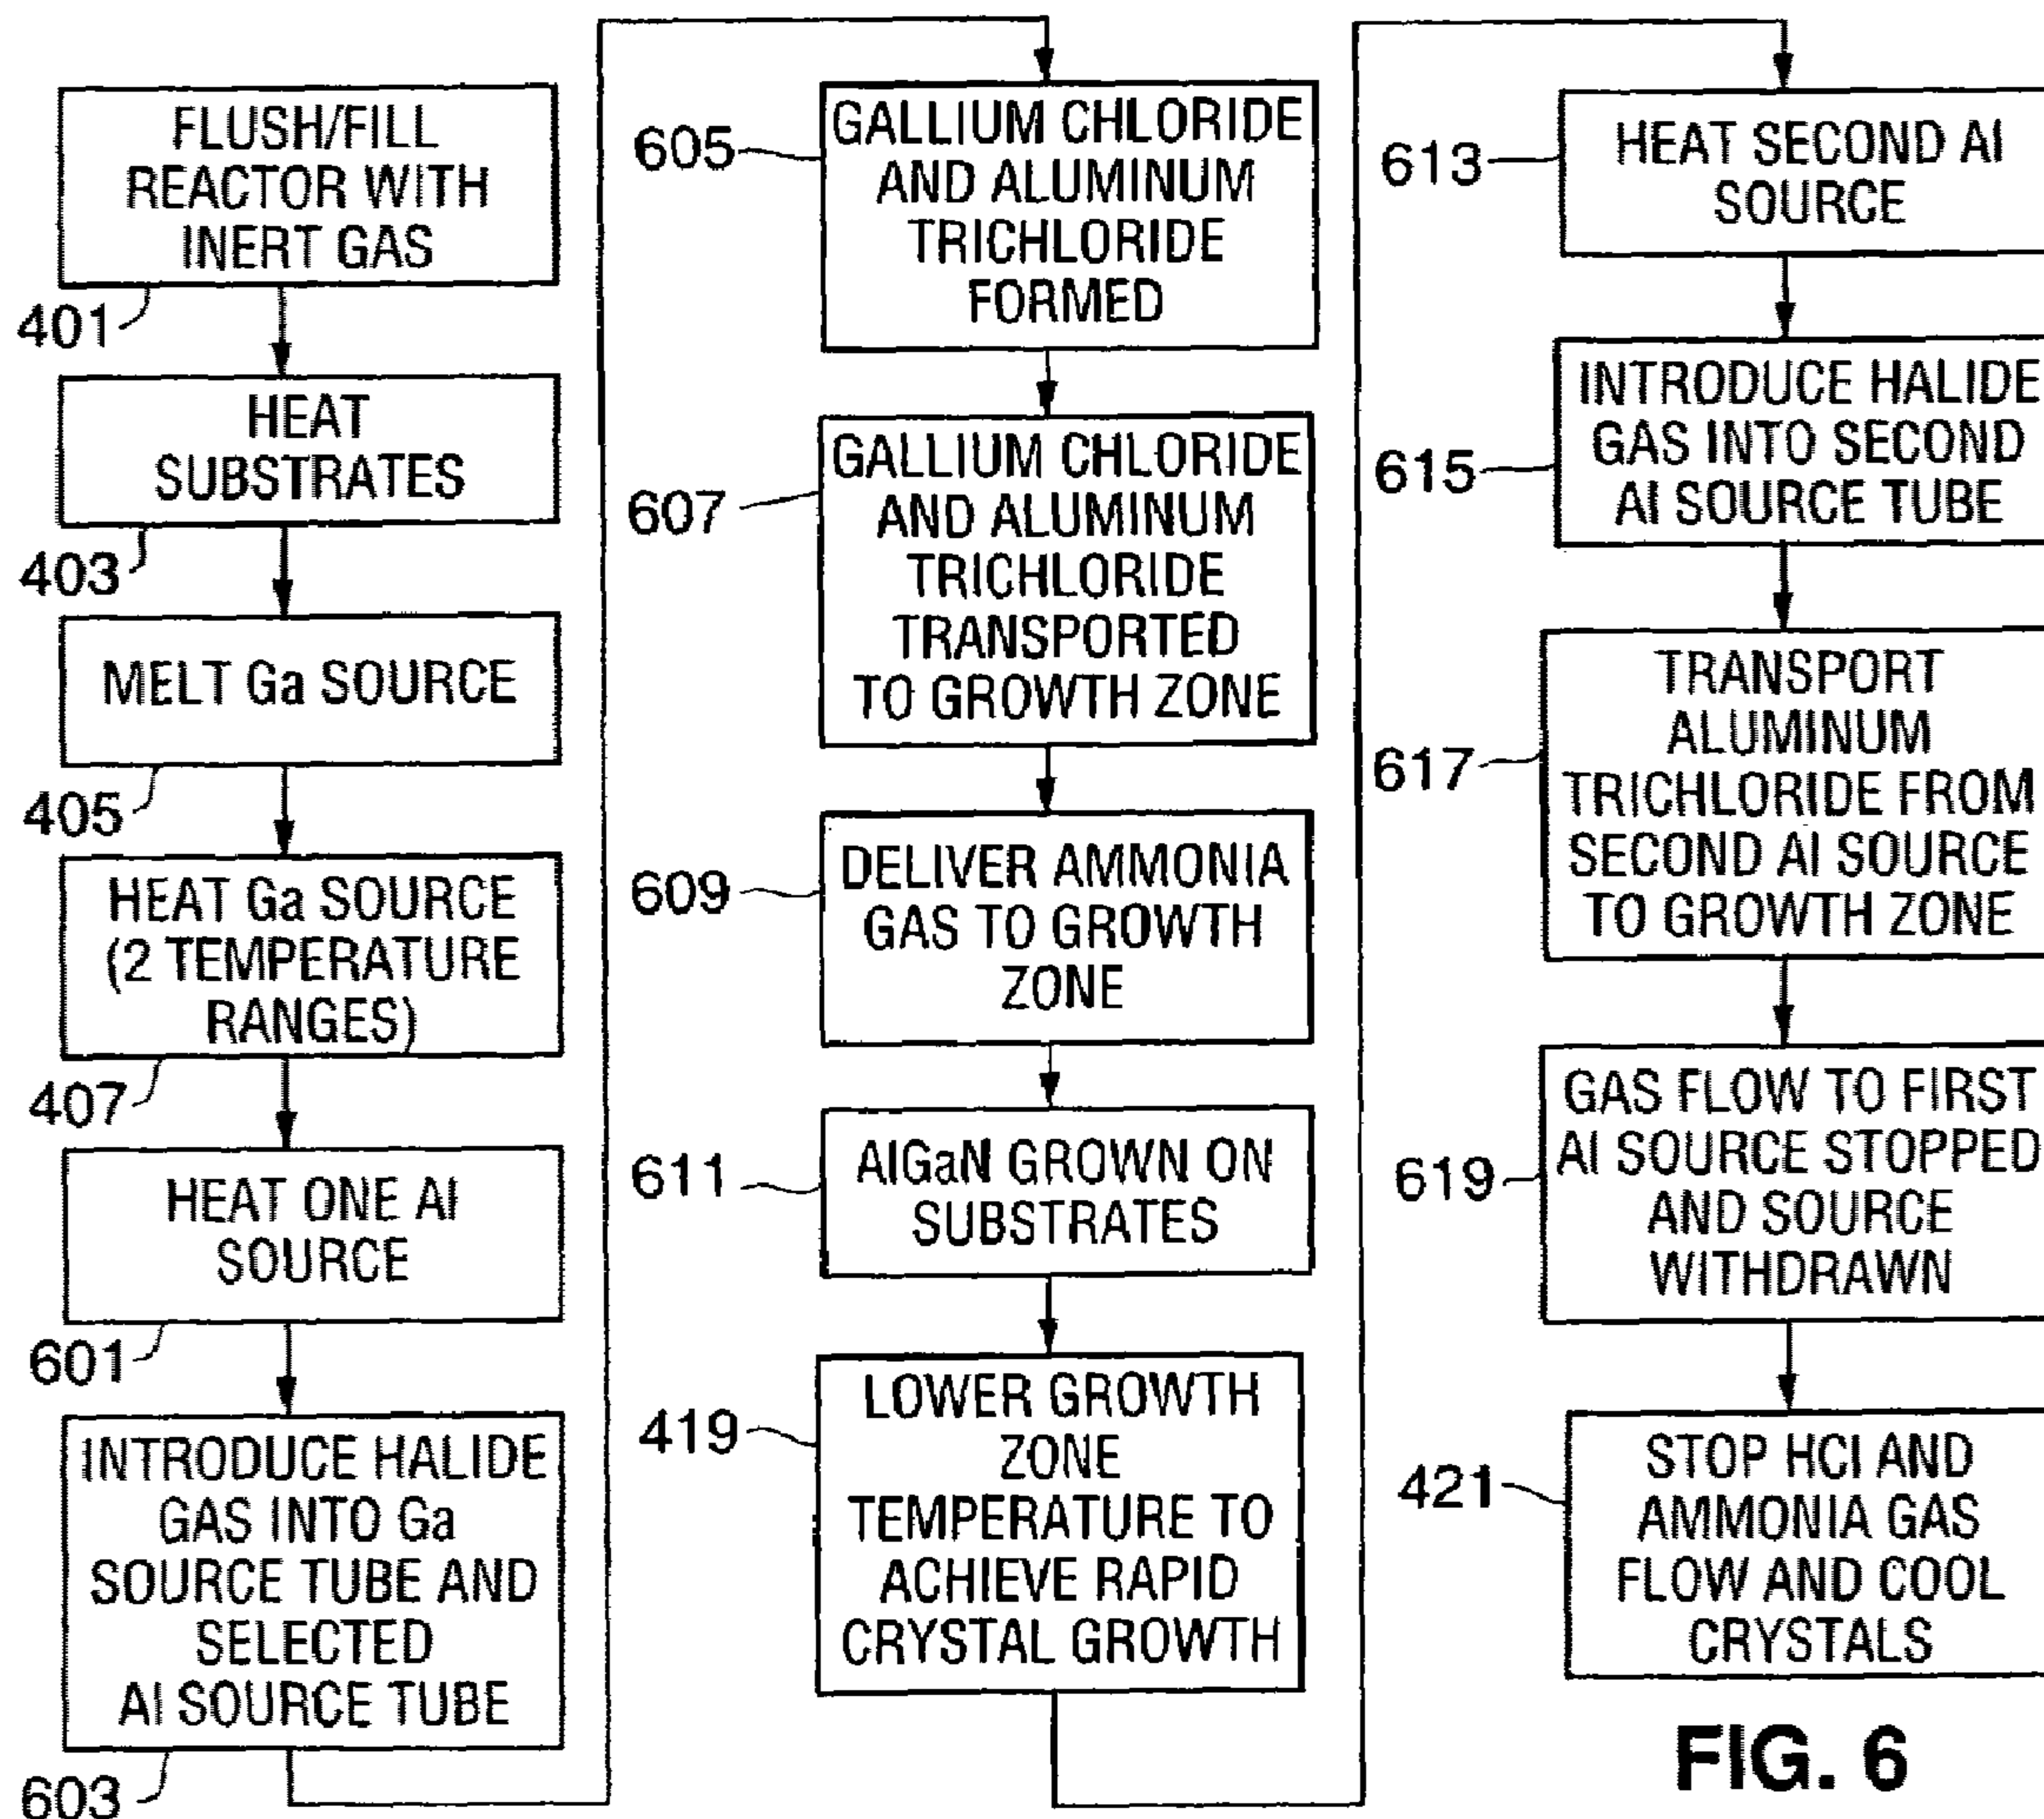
FLUSH/FILL REACTOR WITH INERT GAS

401

HEAT SUBSTRATES

403

MELT Ga SOURCE

405

HEAT Ga SOURCE (2 TEMPERATURE RANGES)

407

HEAT ONE Al SOURCE

601

INTRODUCE HALIDE GAS INTO Ga SOURCE TUBE AND SELECTED Al SOURCE TUBE

603

605

GALLIUM CHLORIDE AND ALUMINUM TRICHLORIDE FORMED

607

GALLIUM CHLORIDE AND ALUMINUM TRICHLORIDE TRANSPORTED TO GROWTH ZONE

609

DELIVER AMMONIA GAS TO GROWTH ZONE

611

AlGaN GROWN ON SUBSTRATES

419

LOWER GROWTH ZONE TEMPERATURE TO ACHIEVE RAPID CRYSTAL GROWTH

613

HEAT SECOND Al SOURCE

615

INTRODUCE HALIDE GAS INTO SECOND Al SOURCE TUBE

617

TRANSPORT ALUMINUM TRICHLORIDE FROM SECOND Al SOURCE TO GROWTH ZONE

619

GAS FLOW TO FIRST Al SOURCE STOPPED AND SOURCE WITHDRAWN

421

STOP HCl AND AMMONIA GAS FLOW AND COOL CRYSTALS

FIG. 6